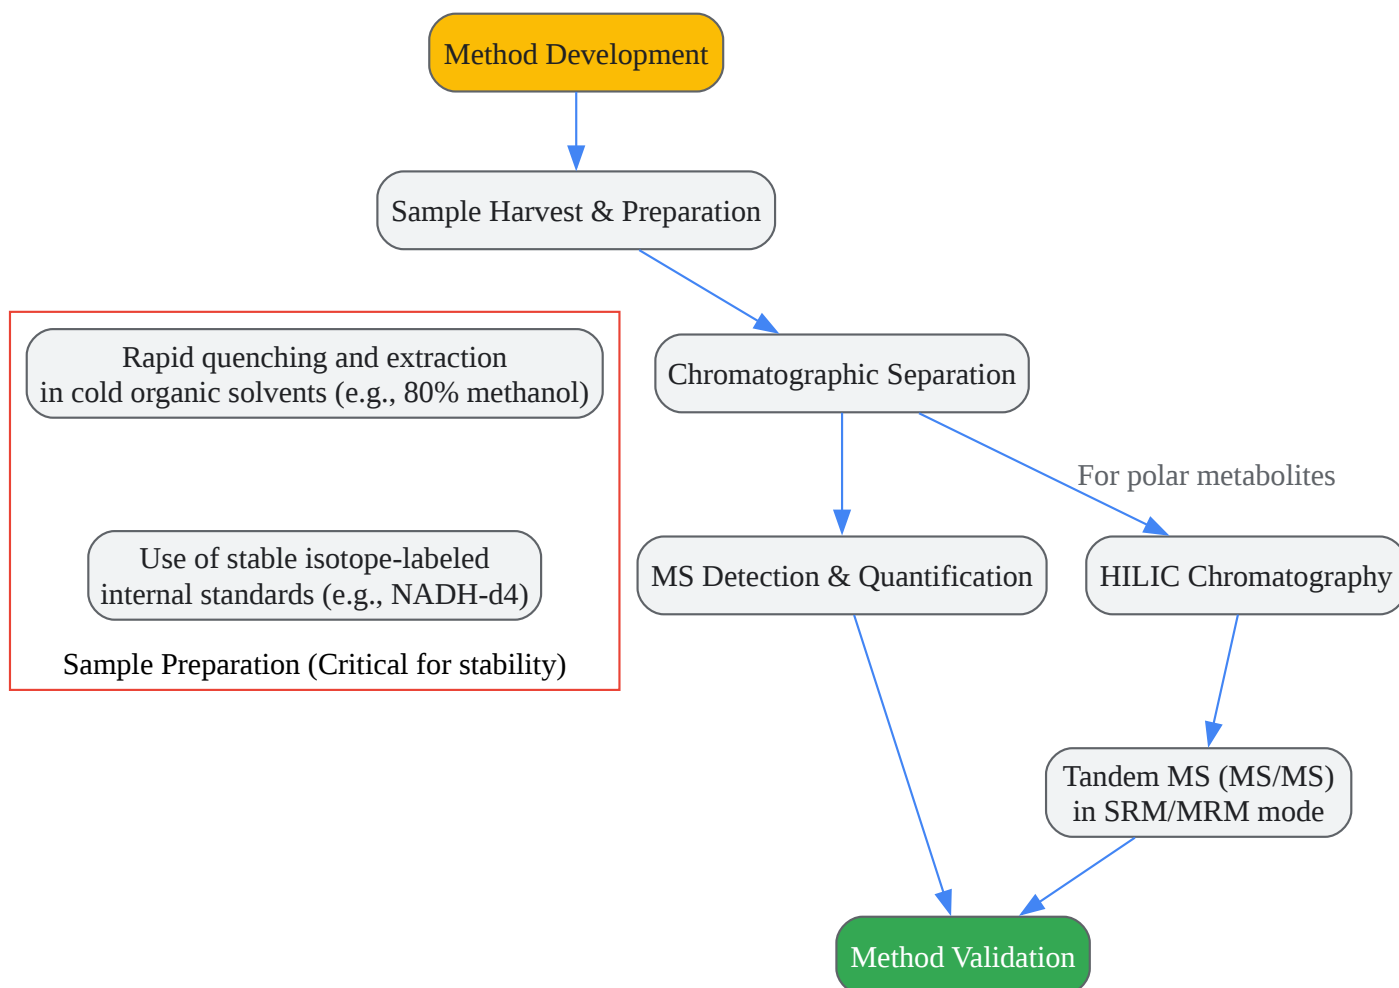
Method Development

Sample Harvest & Preparation

Rapid quenching and extraction in cold organic solvents (e.g., 80% methanol)

Use of stable isotope-labeled internal standards (e.g., NADH-d4)

Sample Preparation (Critical for stability)

Chromatographic Separation

For polar metabolites

MS Detection & Quantification

HILIC Chromatography

Tandem MS (MS/MS) in SRM/MRM mode

Method Validation